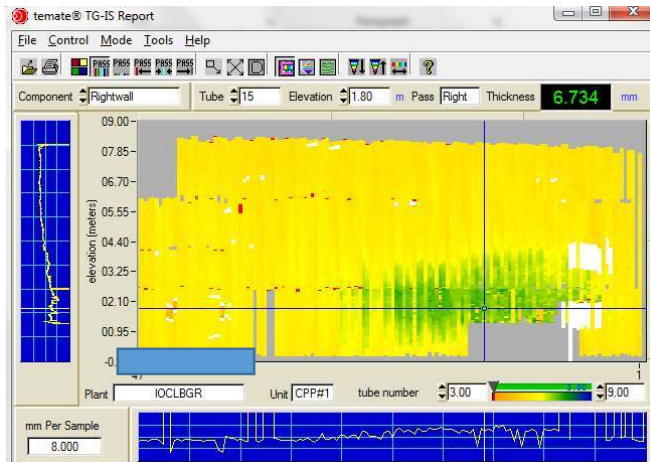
temate® TG-IS Report

File Control Mode Tools Help

PASS PASS PASS PASS PASS

Component Rightwall Tube 15 Elevation 1.80 m Pass Right Thickness 6.734 mm

09.00
07.85
06.70
05.55
04.40
03.25
02.10
00.95
-0.

elevation (meters)

47

1

Plant IOCLBGR Unit CPP#1 tube number 3.00 9.00

mm Per Sample
8.000